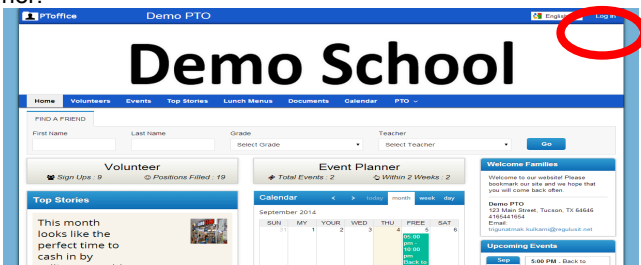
PToffice Demo PTO English Log in

Demo School

Home Volunteers Events Top Stories Lunch Menus Documents Calendar PTO

FIND A FRIEND

First Name Last Name Grade Teacher

Select Grade Select Teacher Go

Volunteer
Sign Ups : 9 Positions Filled : 19

Event Planner
Total Events : 2 Within 2 Weeks : 2

Welcome Families

Welcome to our website! Please bookmark our site and we hope that you will come back often.

Demo PTO
123 Main Street, Tucson, TX 64646
4165441654
Email:
trigunatmak.kulkarni@regulusit.net

Top Stories

This month looks like the perfect time to cash in by

Calendar < > today month week day

September 2014

| SUN | MY | YOUR | WED | THU | FREE | SAT |
|---|---|---|---|---|---|---|
| 31 | 1 | 2 | 3 | 4 | 5 05:00 pm - 10:00 pm - Back to | 6 |

Upcoming Events

Sep 5:00 PM - Back to